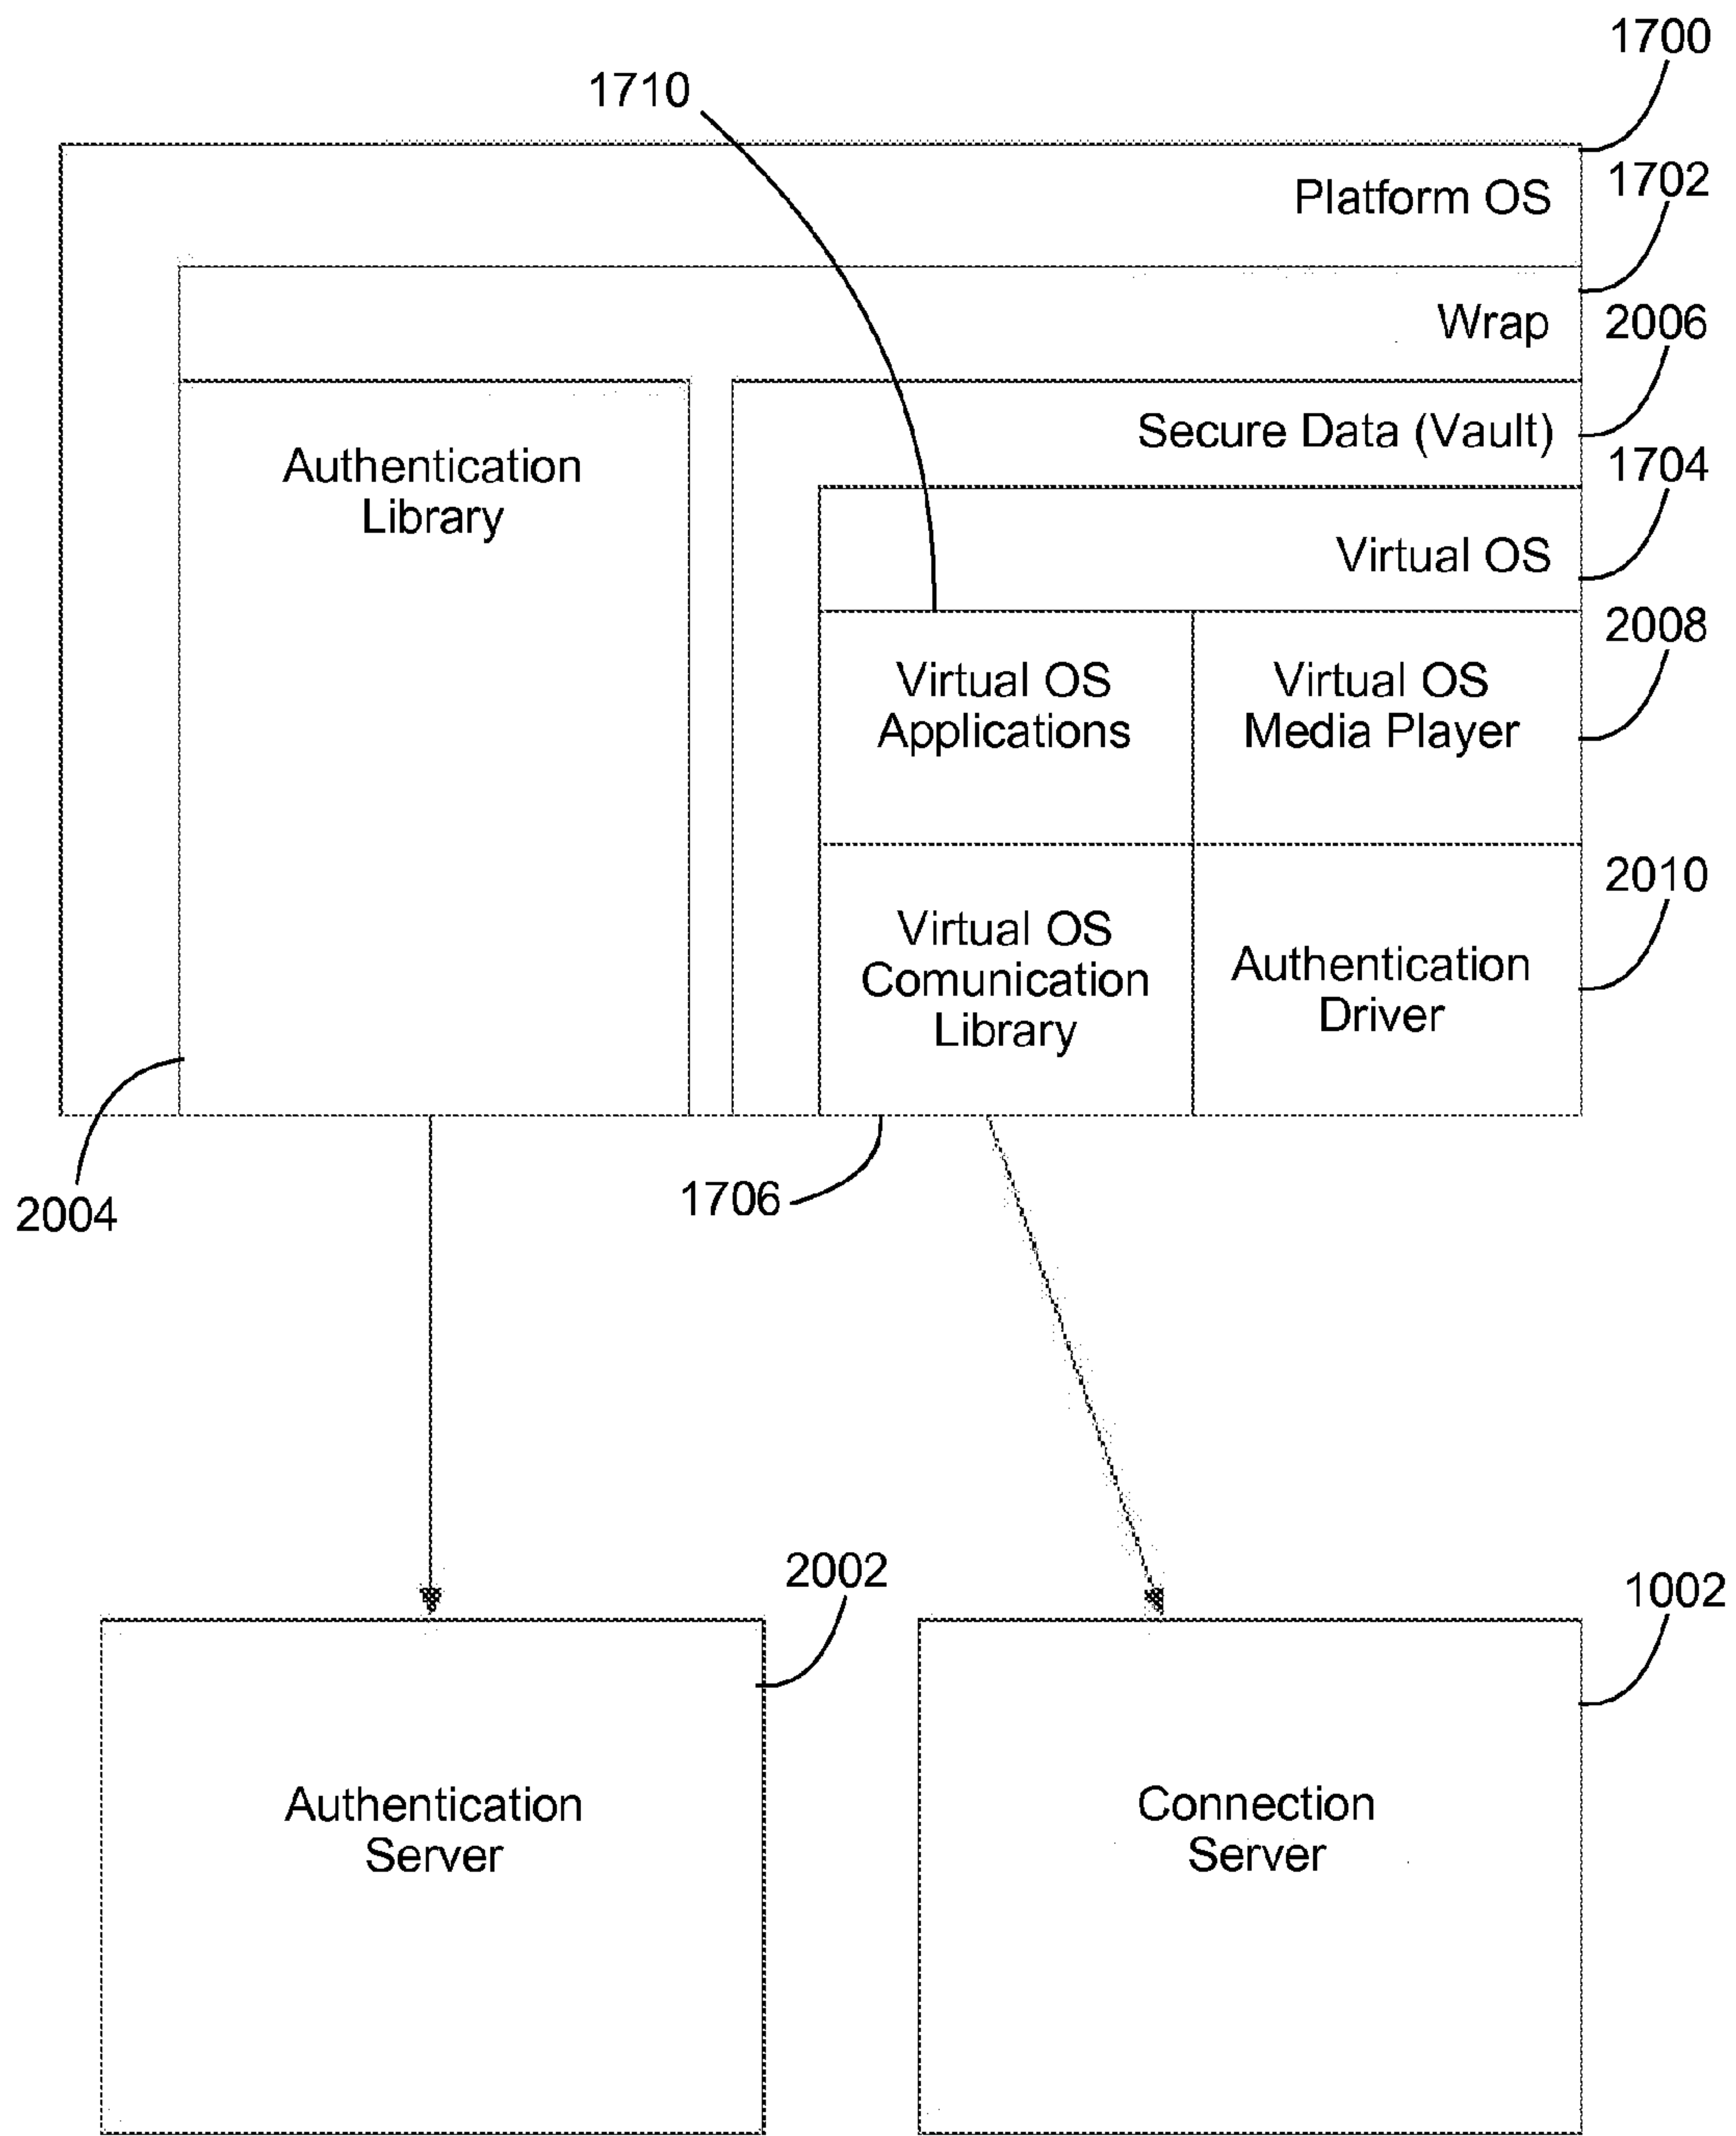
1700

1710

Platform OS

1702

Wrap

2006

Secure Data (Vault)

Authentication Library

1704

Virtual OS

2008

Virtual OS Applications

Virtual OS Media Player

2010

Virtual OS Comunication Library

Authentication Driver

2004

1706

2002

1002

Authentication Server

Connection Server